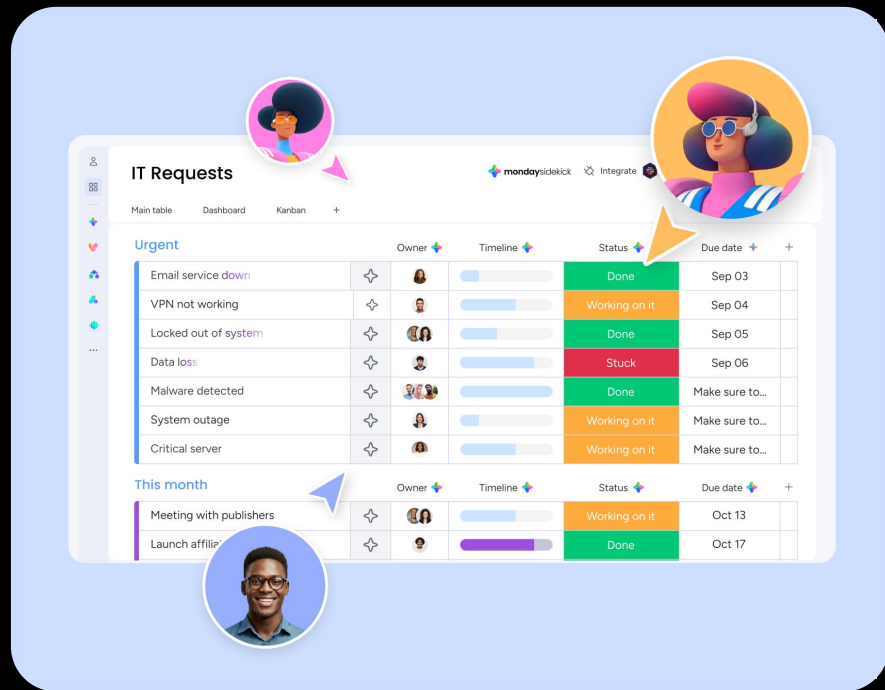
IT Requests

mondaysidekick Integrate

Main table Dashboard Kanban +

Urgent

| | | Owner | Timeline | Status | Due date | + |
|---|---|---|---|---|---|---|
| Email service down | | | | Done | Sep 03 | |
| VPN not working | | | | Working on it | Sep 04 | |
| Locked out of system | | | | Done | Sep 05 | |
| Data loss | | | | Stuck | Sep 06 | |
| Malware detected | | | | Done | Make sure to... | |
| System outage | | | | Working on it | Make sure to... | |
| Critical server | | | | Working on it | Make sure to... | |

This month

| | | Owner | Timeline | Status | Due date | + |
|---|---|---|---|---|---|---|
| Meeting with publishers | | | | Working on it | Oct 13 | |
| Launch affili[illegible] | | | | Done | Oct 17 | |